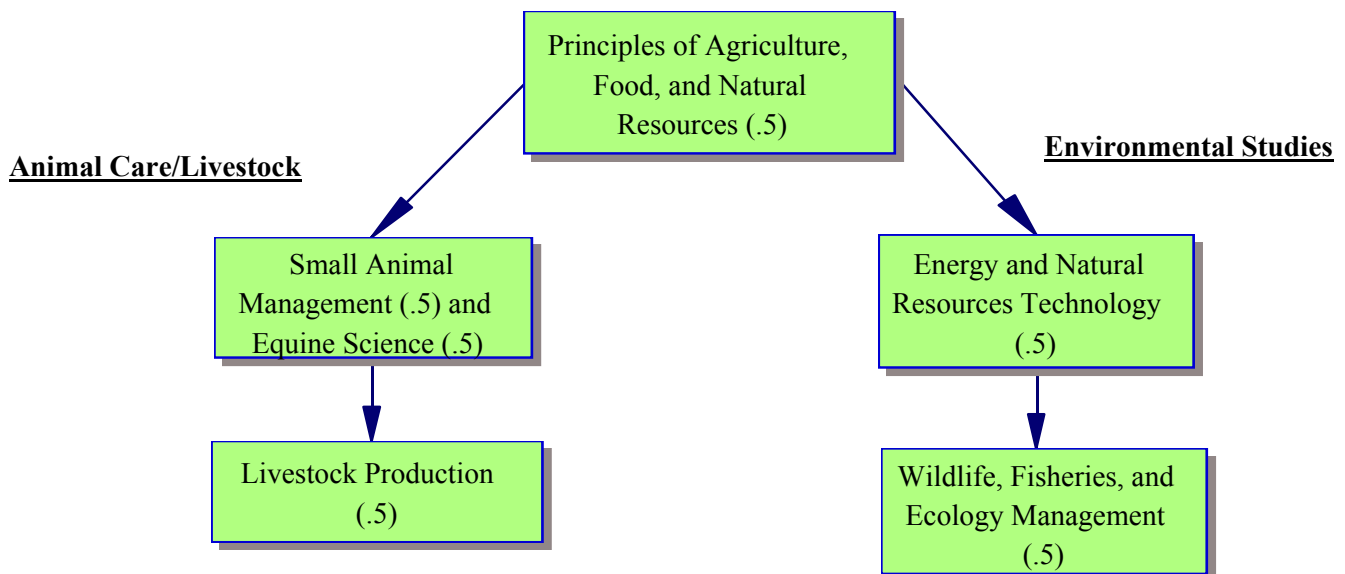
Principles of Agriculture, Food, and Natural Resources (.5)

Animal Care/Livestock

Environmental Studies

Small Animal Management (.5) and Equine Science (.5)

Livestock Production (.5)

Energy and Natural Resources Technology (.5)

Wildlife, Fisheries, and Ecology Management (.5)